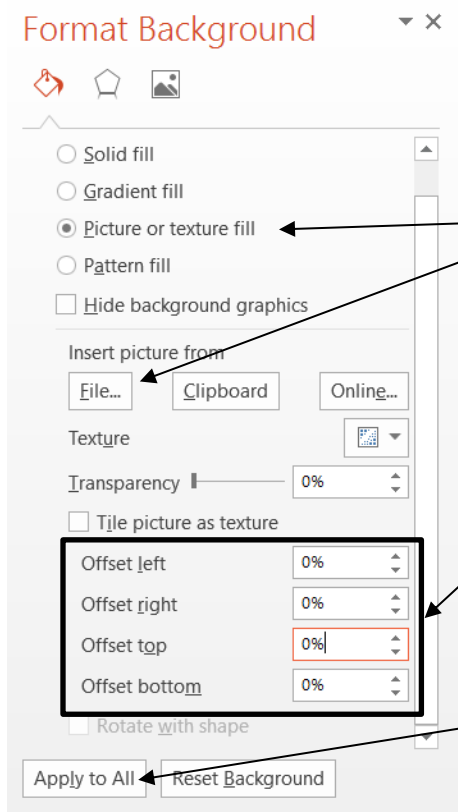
Format Background

Solid fill
Gradient fill
Picture or texture fill
Pattern fill
Hide background graphics

Insert picture from
File...
Clipboard
Online...
Texture
Transparency 0%
Tile picture as texture
Offset left 0%
Offset right 0%
Offset top 0%
Offset bottom 0%
Rotate with shape

Apply to All
Reset Background